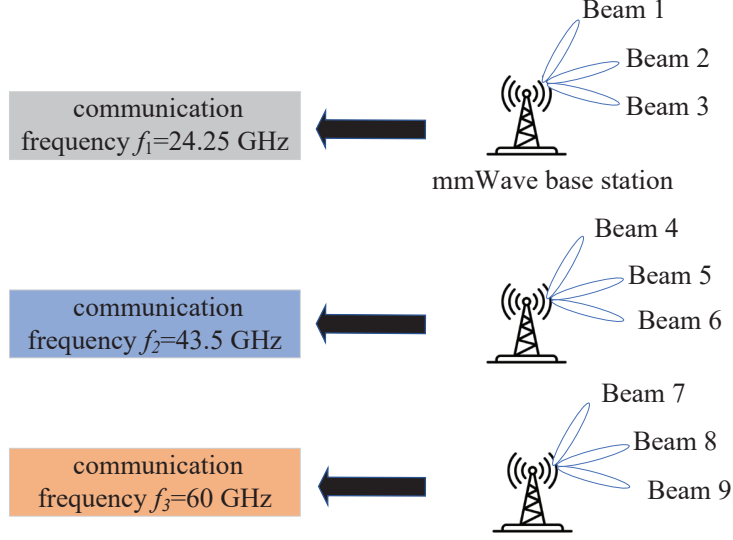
Beam 1

Beam 2

Beam 3

communication frequency $f_1$=24.25 GHz

mmWave base station

Beam 4

Beam 5

Beam 6

communication frequency $f_2$=43.5 GHz

Beam 7

Beam 8

Beam 9

communication frequency $f_3$=60 GHz